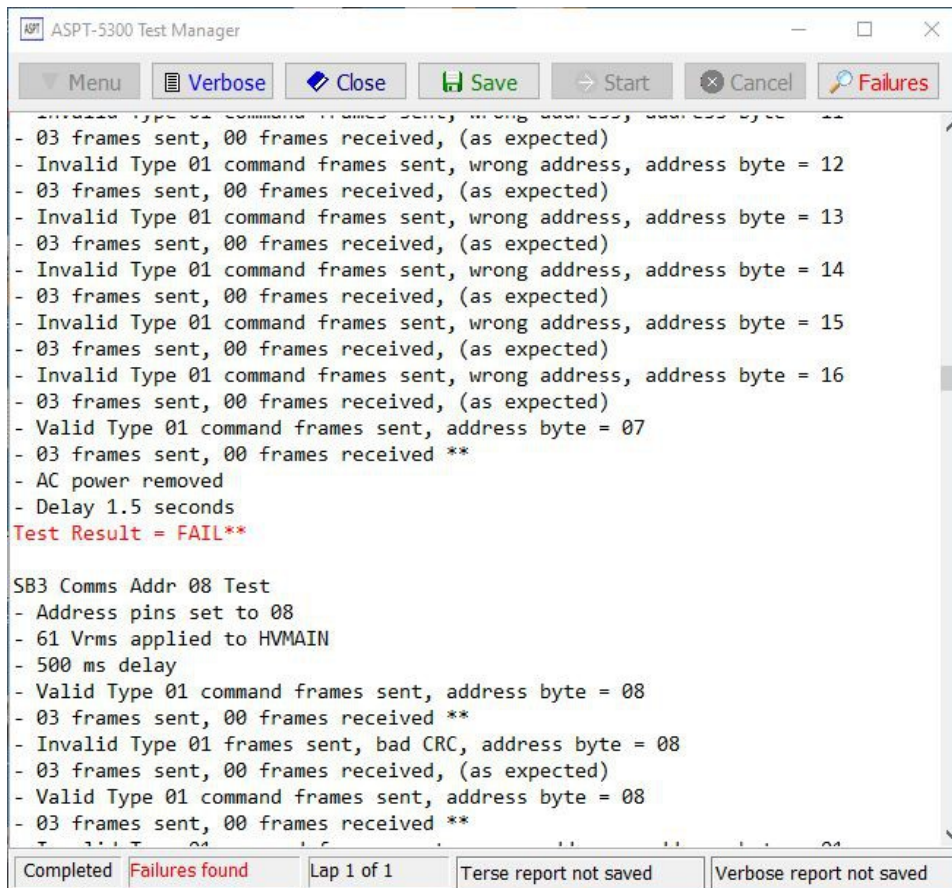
ASPT-5300 Test Manager

Menu | Verbose | Close | Save | Start | Cancel | Failures

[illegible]
- 03 frames sent, 00 frames received, (as expected)
- Invalid Type 01 command frames sent, wrong address, address byte = 12
- 03 frames sent, 00 frames received, (as expected)
- Invalid Type 01 command frames sent, wrong address, address byte = 13
- 03 frames sent, 00 frames received, (as expected)
- Invalid Type 01 command frames sent, wrong address, address byte = 14
- 03 frames sent, 00 frames received, (as expected)
- Invalid Type 01 command frames sent, wrong address, address byte = 15
- 03 frames sent, 00 frames received, (as expected)
- Invalid Type 01 command frames sent, wrong address, address byte = 16
- 03 frames sent, 00 frames received, (as expected)
- Valid Type 01 command frames sent, address byte = 07
- 03 frames sent, 00 frames received **
- AC power removed
- Delay 1.5 seconds
Test Result = FAIL**

SB3 Comms Addr 08 Test
- Address pins set to 08
- 61 Vrms applied to HVMAIN
- 500 ms delay
- Valid Type 01 command frames sent, address byte = 08
- 03 frames sent, 00 frames received **
- Invalid Type 01 frames sent, bad CRC, address byte = 08
- 03 frames sent, 00 frames received, (as expected)
- Valid Type 01 command frames sent, address byte = 08
- 03 frames sent, 00 frames received **
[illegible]

Completed | Failures found | Lap 1 of 1 | Terse report not saved | Verbose report not saved